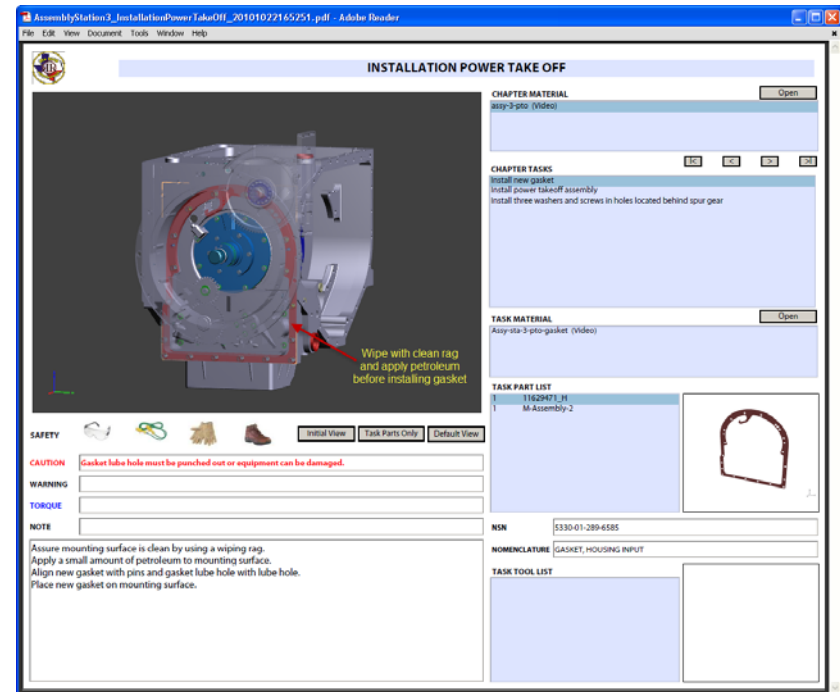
AssemblyStation3_InstallationPowerTakeOff_20101022165251.pdf - Adobe Reader

File Edit View Document Tools Window Help

INSTALLATION POWER TAKE OFF

Wipe with clean rag and apply petroleum before installing gasket

CHAPTER MATERIAL

Open

assy-3-pto (Video)

CHAPTER TASKS

|< < > >|

Install new gasket
Install power takeoff assembly
Install three washers and screws in holes located behind spur gear

TASK MATERIAL

Open

Assy-sta-3-pto-gasket (Video)

TASK PART LIST

| | |
|---|---|
| 1 | 11629471_H |
| 1 | M-Assembly-2 |

SAFETY

Initial View Task Parts Only Default View

CAUTION Gasket lube hole must be punched out or equipment can be damaged.

WARNING

TORQUE

NOTE

Assure mounting surface is clean by using a wiping rag.
Apply a small amount of petroleum to mounting surface.
Align new gasket with pins and gasket lube hole with lube hole.
Place new gasket on mounting surface.

NSN 5330-01-289-6585

NOMENCLATURE GASKET, HOUSING INPUT

TASK TOOL LIST